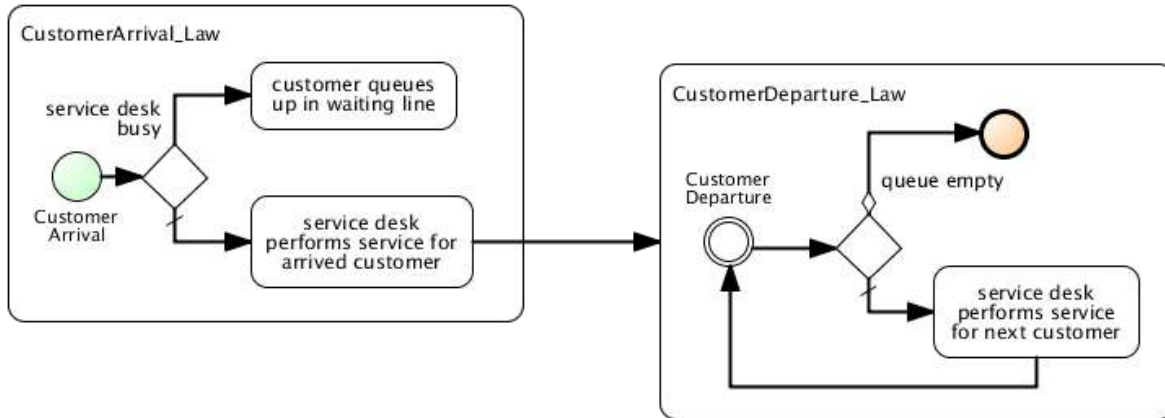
CustomerArrival_Law

service desk busy

customer queues up in waiting line

Customer Arrival

service desk performs service for arrived customer

CustomerDeparture_Law

Customer Departure

queue empty

service desk performs service for next customer